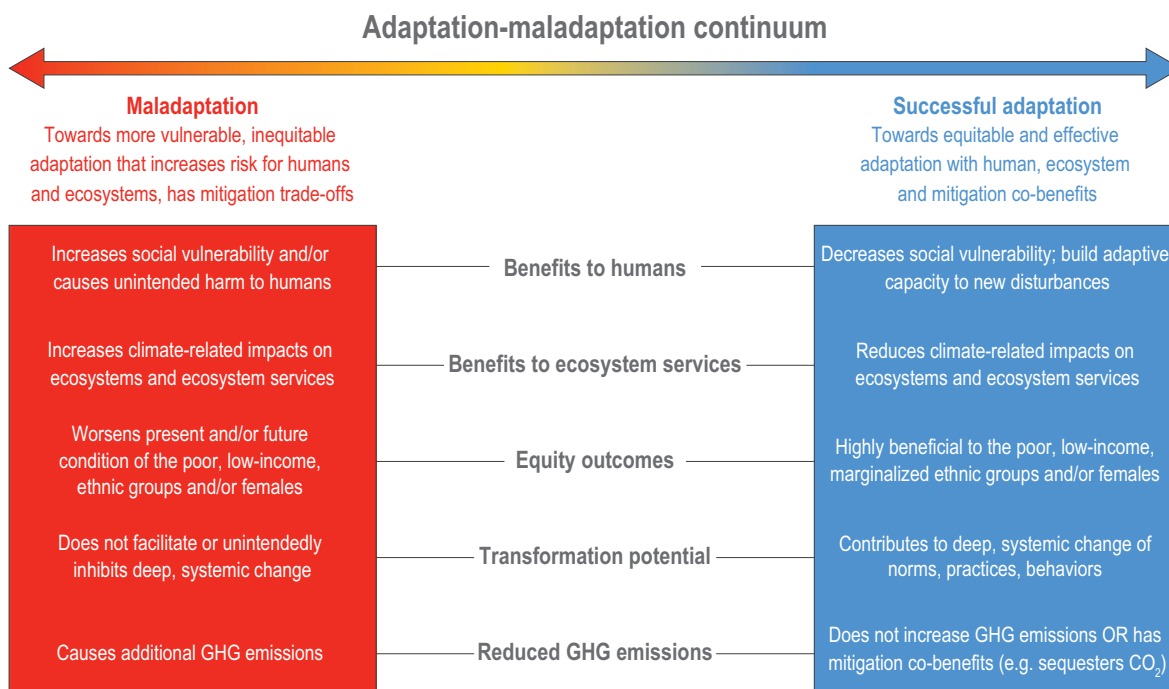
Adaptation-maladaptation continuum

Maladaptation
Towards more vulnerable, inequitable adaptation that increases risk for humans and ecosystems, has mitigation trade-offs

Successful adaptation
Towards equitable and effective adaptation with human, ecosystem and mitigation co-benefits

Increases social vulnerability and/or causes unintended harm to humans

Benefits to humans

Decreases social vulnerability; build adaptive capacity to new disturbances

Increases climate-related impacts on ecosystems and ecosystem services

Benefits to ecosystem services

Reduces climate-related impacts on ecosystems and ecosystem services

Worsens present and/or future condition of the poor, low-income, ethnic groups and/or females

Equity outcomes

Highly beneficial to the poor, low-income, marginalized ethnic groups and/or females

Does not facilitate or unintendedly inhibits deep, systemic change

Transformation potential

Contributes to deep, systemic change of norms, practices, behaviors

Causes additional GHG emissions

Reduced GHG emissions

Does not increase GHG emissions OR has mitigation co-benefits (e.g. sequesters $CO_2$)